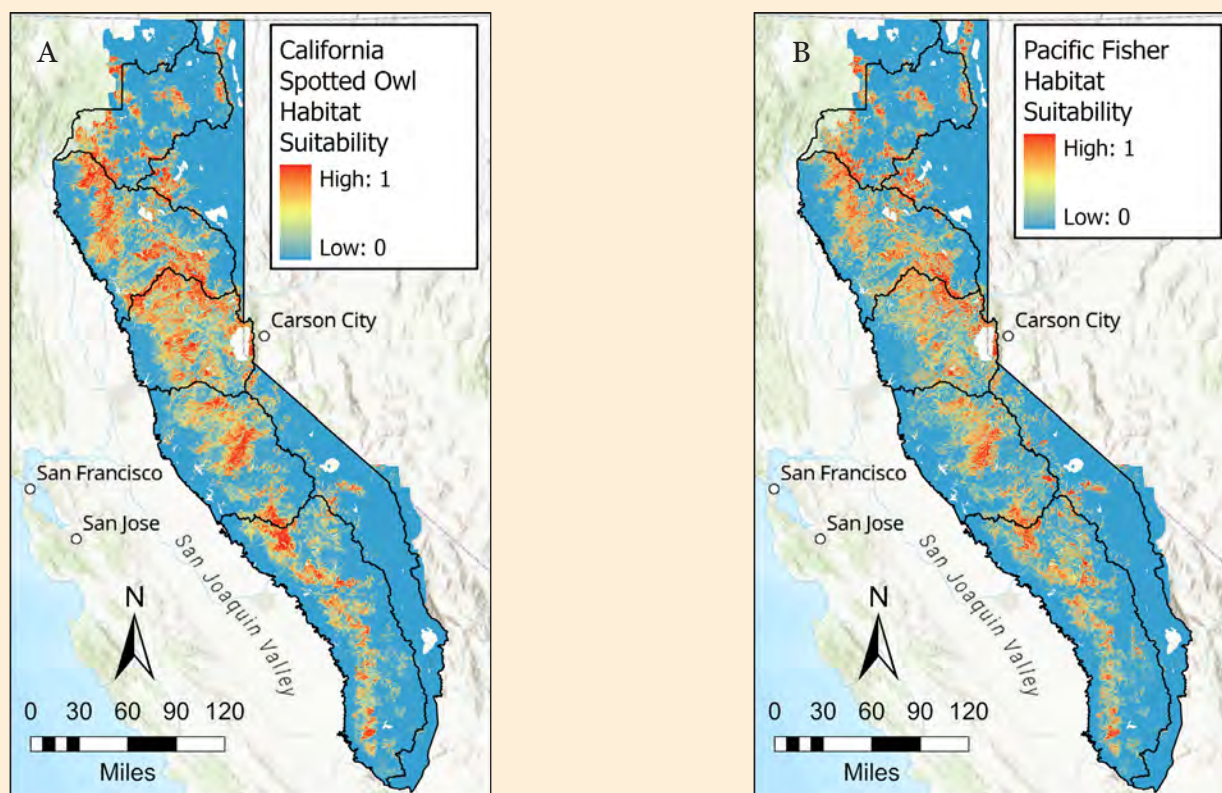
A

California Spotted Owl Habitat Suitability

High: 1

Low: 0

Carson City

San Francisco

San Jose

San Joaquin Valley

N

0 30 60 90 120

Miles

B

Pacific Fisher Habitat Suitability

High: 1

Low: 0

Carson City

San Francisco

San Jose

San Joaquin Valley

N

0 30 60 90 120

Miles